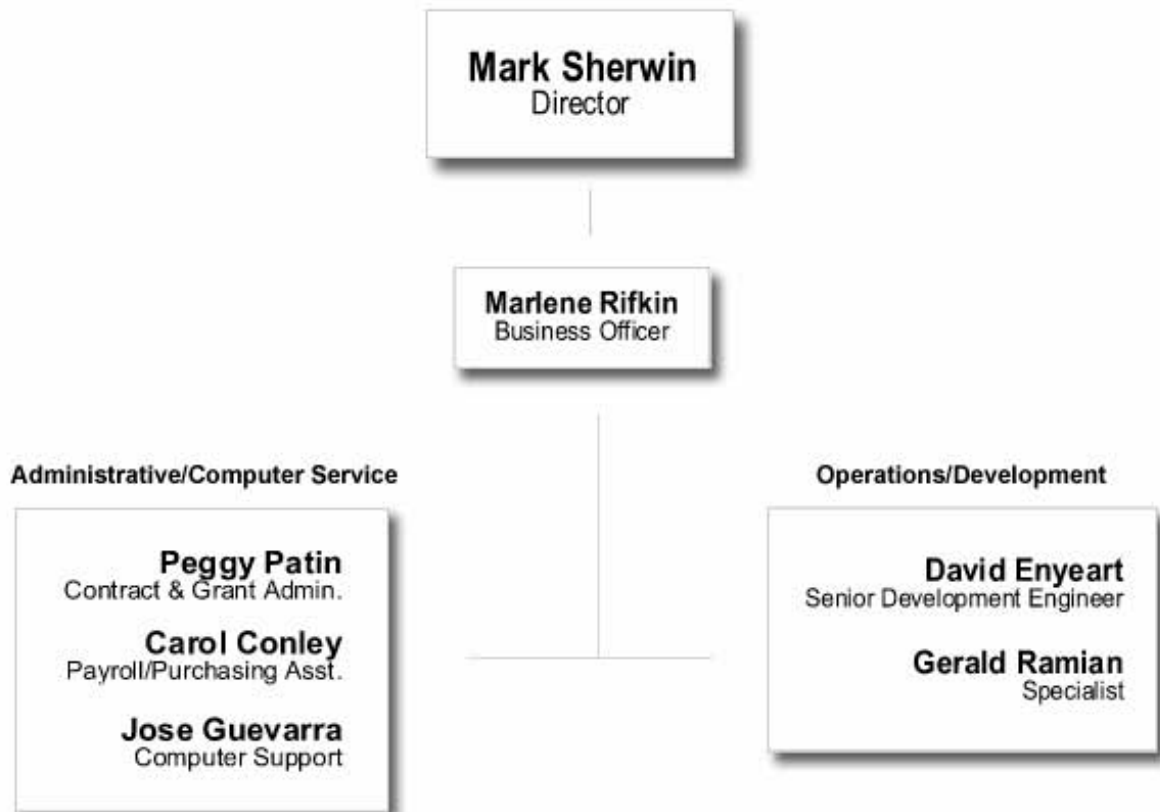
Mark Sherwin
Director

Marlene Rifkin
Business Officer

Administrative/Computer Service

Peggy Patin
Contract & Grant Admin.

Carol Conley
Payroll/Purchasing Asst.

Jose Guevarra
Computer Support

Operations/Development

David Enyeart
Senior Development Engineer

Gerald Ramian
Specialist